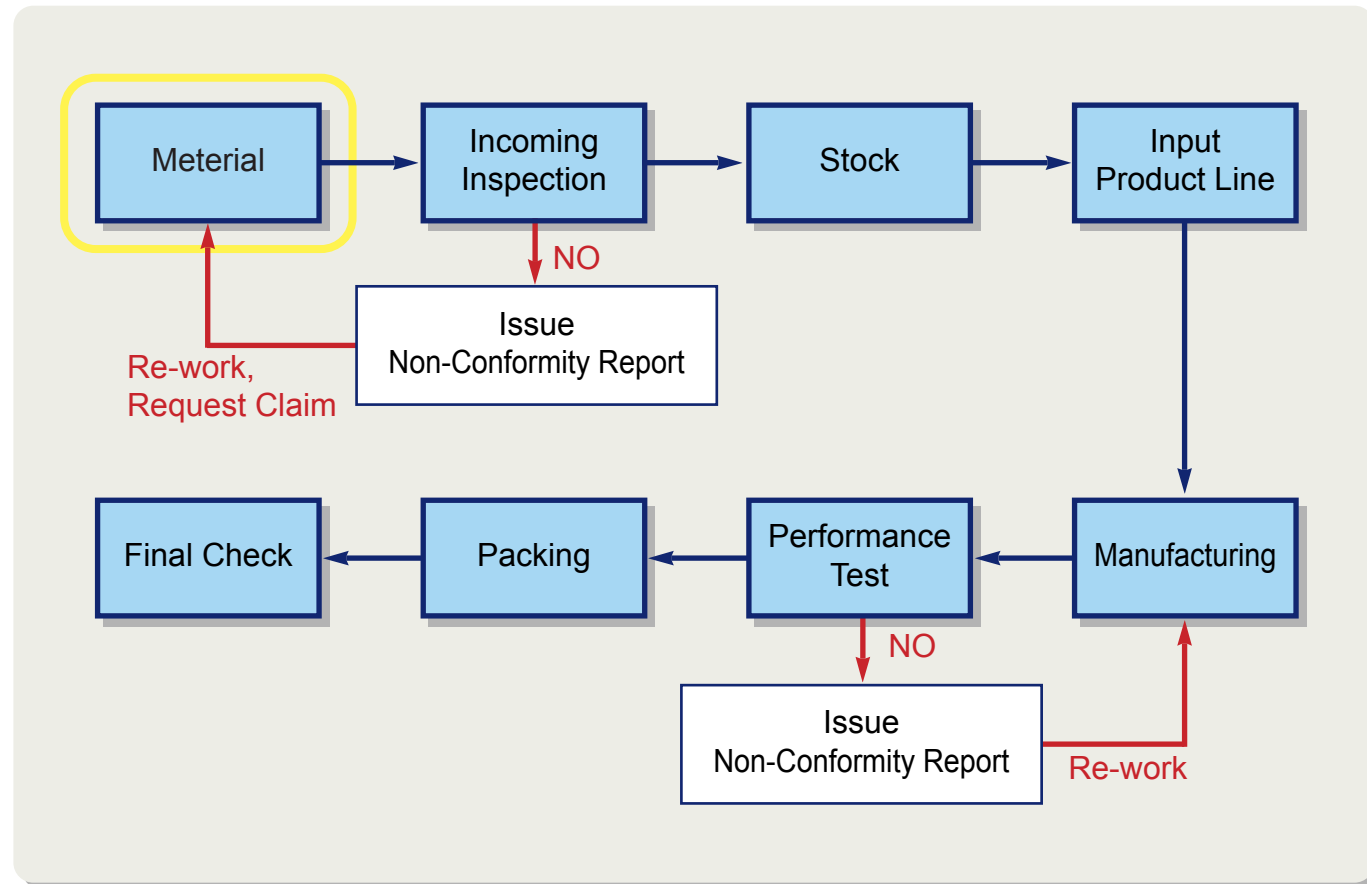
Meterial

Incoming Inspection

Stock

Input Product Line

NO

Issue Non-Conformity Report

Re-work, Request Claim

Manufacturing

Performance Test

Packing

Final Check

NO

Issue Non-Conformity Report

Re-work